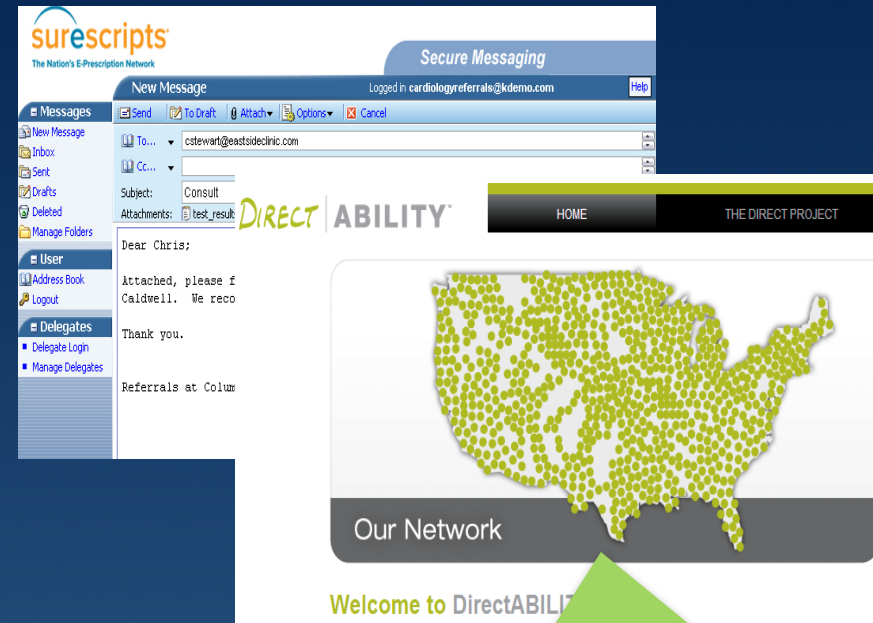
surescripts
The Nation's E-Prescription Network

Secure Messaging

New Message
Logged in cardiologyreferrals@kdemo.com
Help

Messages
New Message
Inbox
Sent
Drafts
Deleted
Manage Folders

User
Address Book
Logout

Delegates
Delegate Login
Manage Delegates

Send
To Draft
Attach
Options
Cancel

To...
cstewart@eastsideclinic.com
Cc...
Subject:
Consult
Attachments:
test_result

Dear Chris;

Attached, please f
Caldwell. We reco

Thank you.

Referrals at Colum

DIRECT ABILITY

HOME
THE DIRECT PROJECT

Our Network

Welcome to DirectABILIT